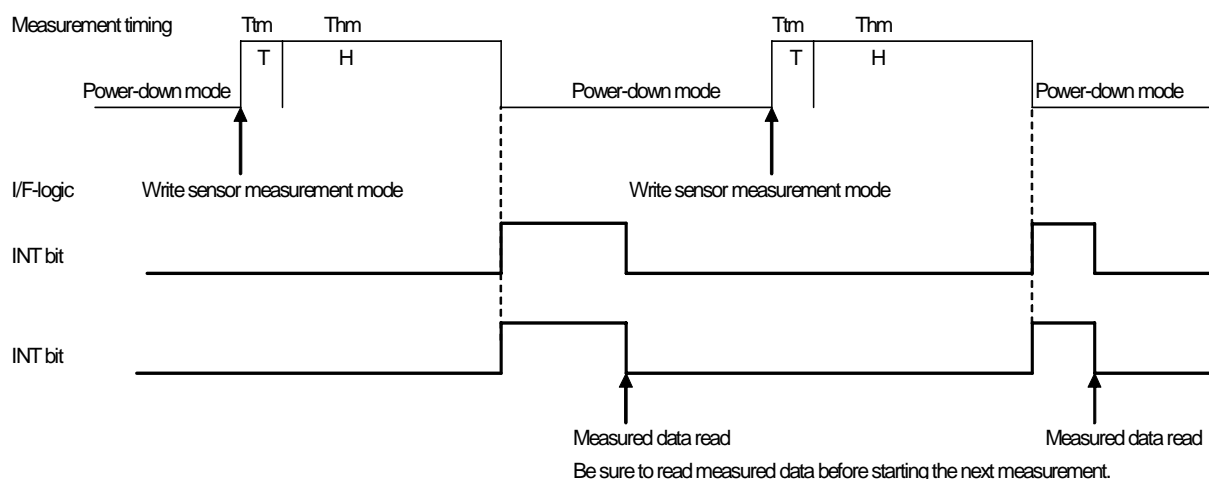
Measurement timing

Ttm Thm

T H

Power-down mode

Write sensor measurement mode

Power-down mode

Ttm Thm

T H

Write sensor measurement mode

Power-down mode

I/F-logic

INT bit

INT bit

Measured data read

Measured data read

Be sure to read measured data before starting the next measurement.